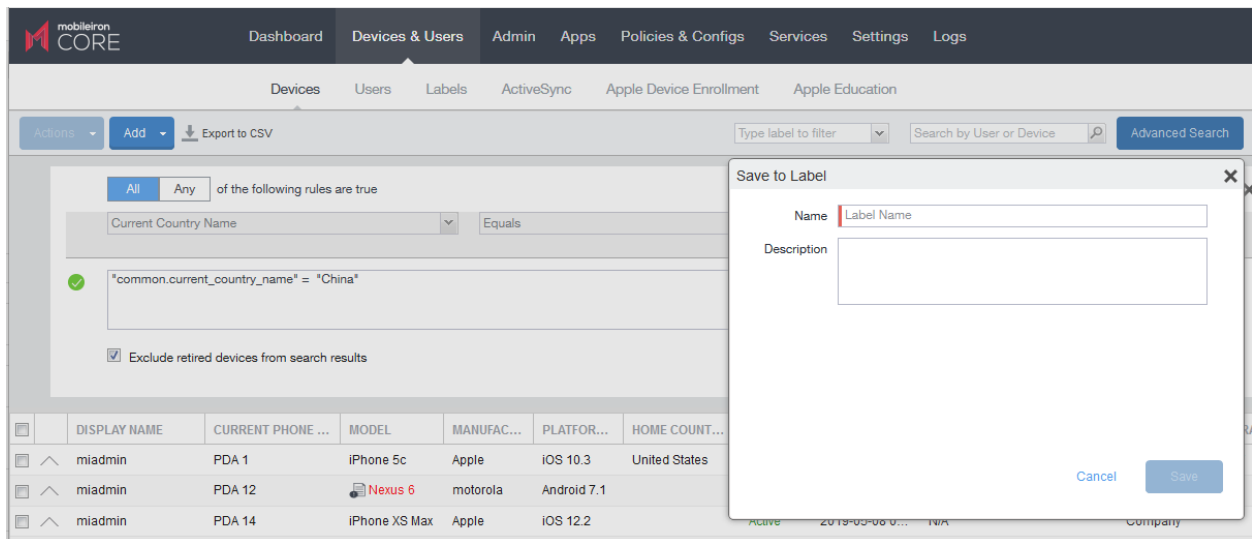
mobileiron CORE

Dashboard Devices & Users Admin Apps Policies & Configs Services Settings Logs

Devices Users Labels ActiveSync Apple Device Enrollment Apple Education

Actions Add Export to CSV

Type label to filter

Search by User or Device

Advanced Search

All Any of the following rules are true

Current Country Name

Equals

"common.current_country_name" = "China"

Exclude retired devices from search results

| | | DISPLAY NAME | CURRENT PHONE ... | MODEL | MANUFAC... | PLATFOR... | HOME COUNT... |
|---|---|---|---|---|---|---|---|
| | | miadmin | PDA 1 | iPhone 5c | Apple | iOS 10.3 | United States |
| | | miadmin | PDA 12 | Nexus 6 | motorola | Android 7.1 | |
| | | miadmin | PDA 14 | iPhone XS Max | Apple | iOS 12.2 | |

Active 2019-05-08 0... N/A Company

Save to Label

Name Label Name

Description

Cancel Save